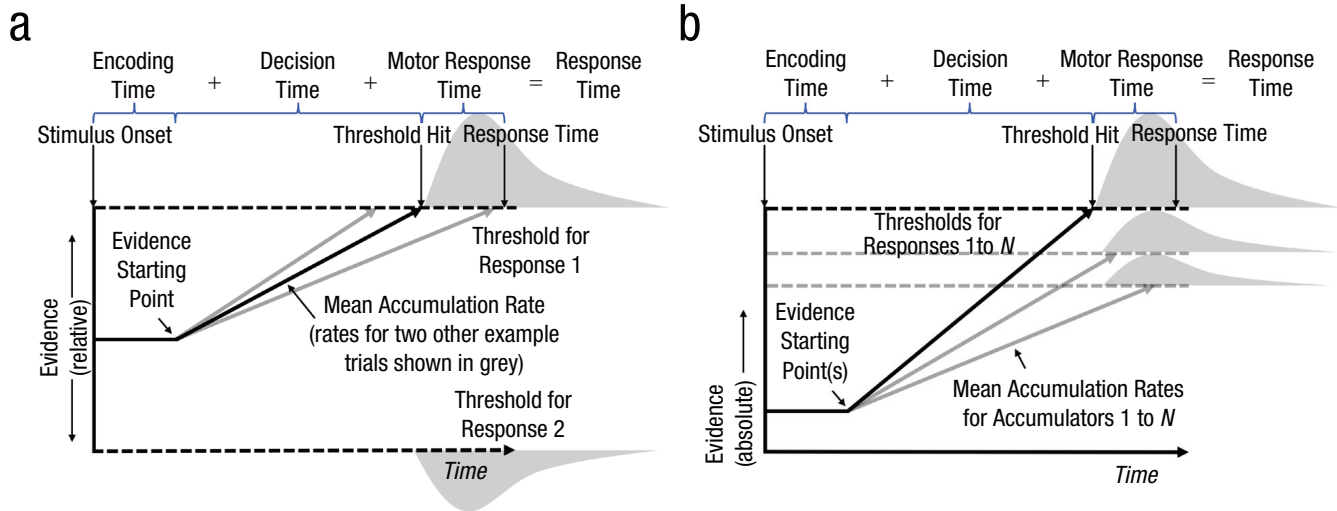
a

Encoding Time + Decision Time + Motor Response Time = Response Time

Stimulus Onset

Threshold Hit

Response Time

Evidence Starting Point

Threshold for Response 1

Mean Accumulation Rate (rates for two other example trials shown in grey)

Evidence (relative)

Threshold for Response 2

Time

b

Encoding Time + Decision Time + Motor Response Time = Response Time

Stimulus Onset

Threshold Hit

Response Time

Thresholds for Responses 1to $N$

Evidence Starting Point(s)

Mean Accumulation Rates for Accumulators 1 to $N$

Evidence (absolute)

Time